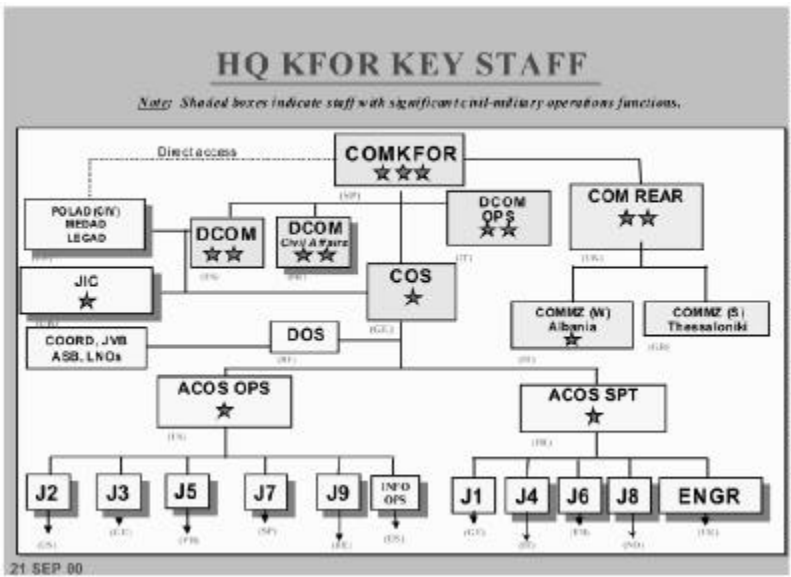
HQ KFOR KEY STAFF

Note: Shaded boxes indicate staff with significant civil-military operations functions.

Direct access

COMKFOR
★★★
(SP)

POLAD (GW)
MEDAD
LEGAD
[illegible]

DCOM
★★
(FR)

DCOM
Civil Affairs
★★
(FR)

DCOM
OPS
★★
(IT)

COM REAR
★★
(UK)

JIC
★
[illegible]

COS
★
(GE)

COMMZ (W)
Albania
★
(IT)

COMMZ (S)
Thessaloniki
(GR)

COORD, JVB
ASB, LNOs

DOS
(IT)

ACOS OPS
★
(US)

ACOS SPT
★
(FR)

J2
(US)

J3
(UK)

J5
(FR)

J7
(SP)

J9
(BE)

INFO
OPS
(US)

J1
(GE)

J4
(IT)

J6
(FR)

J8
(NO)

ENGR
(UK)

21 SEP 00